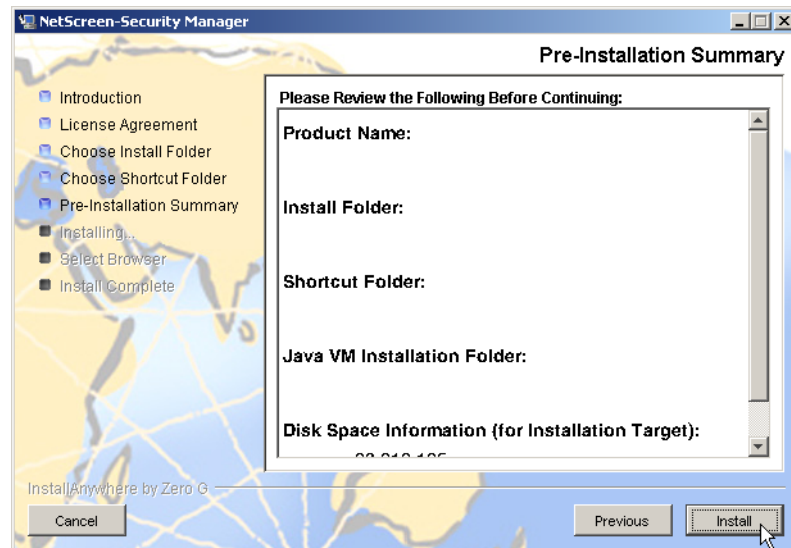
NetScreen-Security Manager

Pre-Installation Summary

Introduction
License Agreement
Choose Install Folder
Choose Shortcut Folder
Pre-Installation Summary
Installing...
Select Browser
Install Complete

Please Review the Following Before Continuing:

Product Name:

Install Folder:

Shortcut Folder:

Java VM Installation Folder:

Disk Space Information (for Installation Target):

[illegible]

InstallAnywhere by Zero G

Cancel

Previous

Install